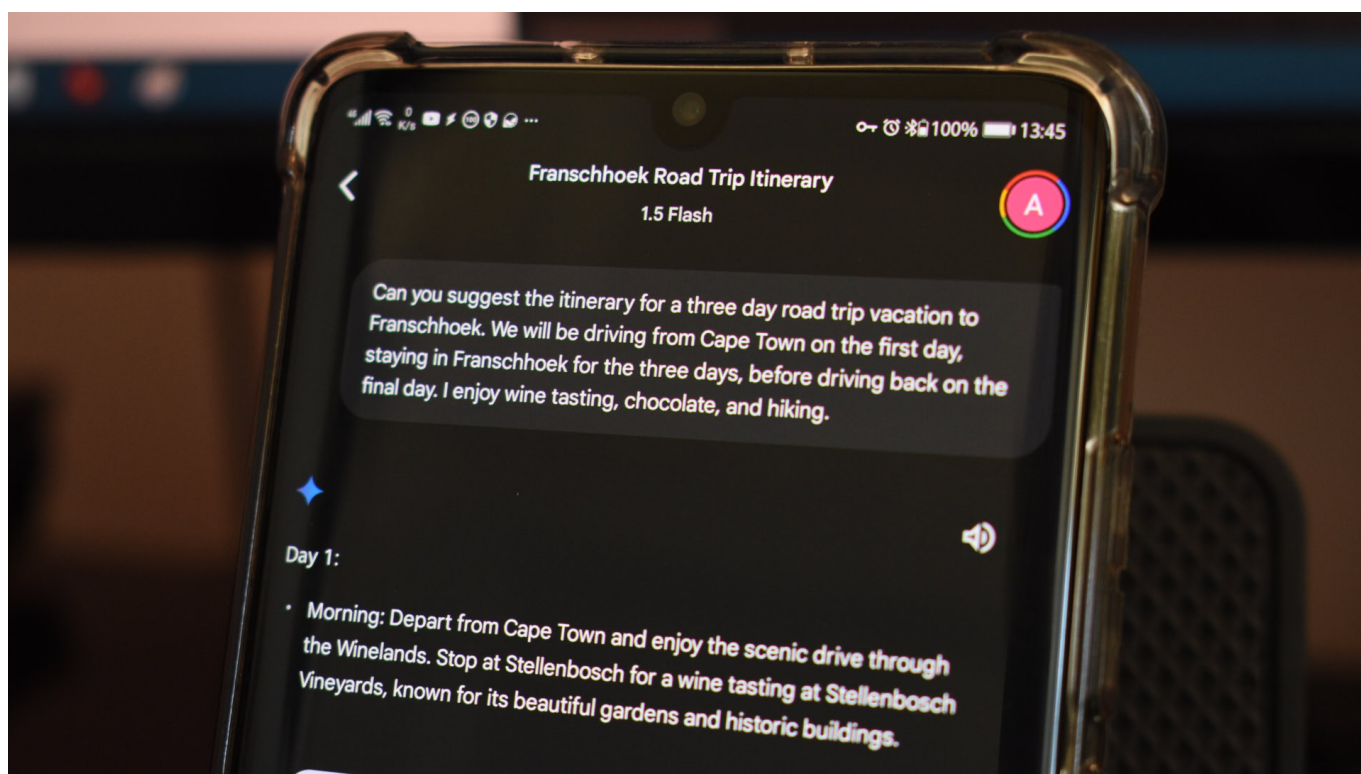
0 K/s ···

100% 13:45

Franschhoek Road Trip Itinerary

1.5 Flash

A

Can you suggest the itinerary for a three day road trip vacation to Franschhoek. We will be driving from Cape Town on the first day, staying in Franschhoek for the three days, before driving back on the final day. I enjoy wine tasting, chocolate, and hiking.

Day 1:

• Morning: Depart from Cape Town and enjoy the scenic drive through the Winelands. Stop at Stellenbosch for a wine tasting at Stellenbosch Vineyards, known for its beautiful gardens and historic buildings.